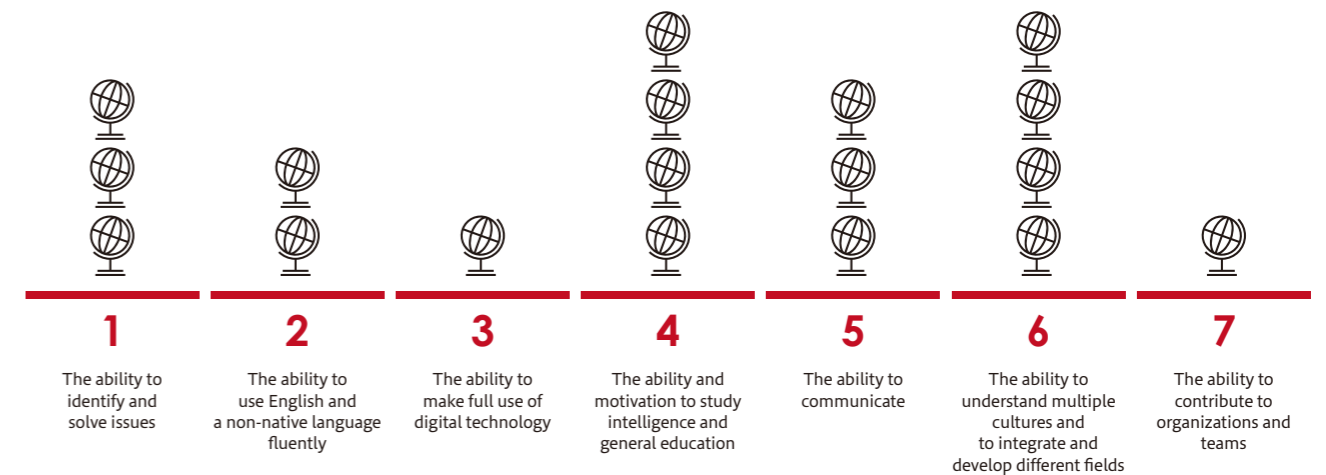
1
The ability to identify and solve issues

2
The ability to use English and a non-native language fluently

3
The ability to make full use of digital technology

4
The ability and motivation to study intelligence and general education

5
The ability to communicate

6
The ability to understand multiple cultures and to integrate and develop different fields

7
The ability to contribute to organizations and teams